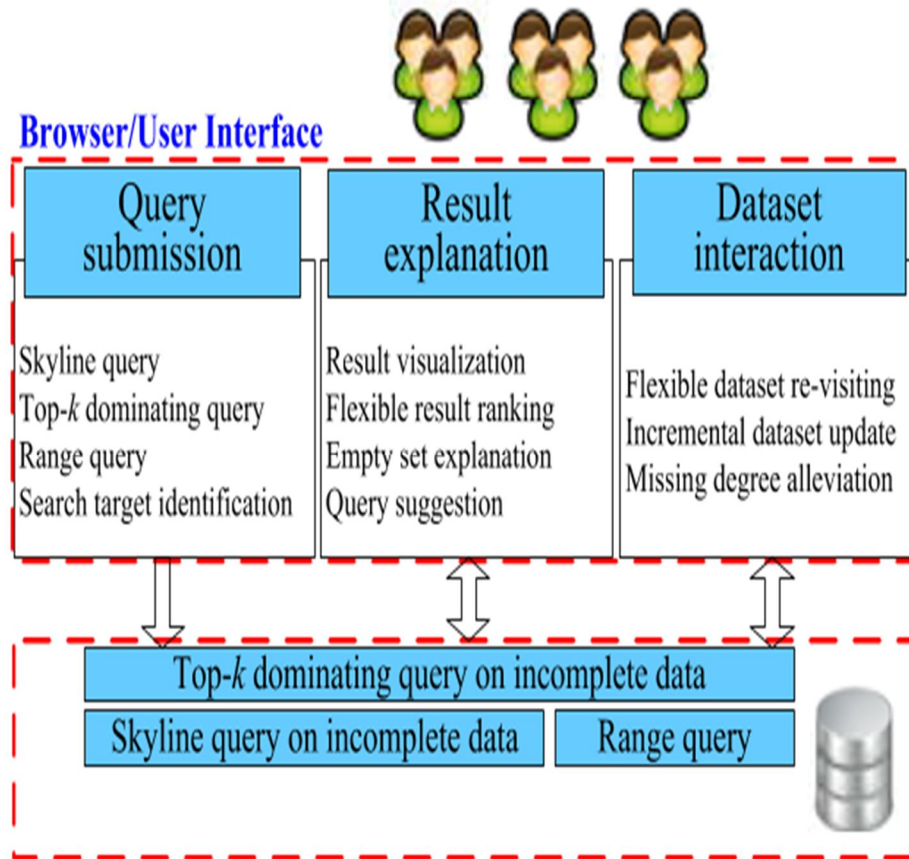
Browser/User Interface

Query submission

Skyline query
Top-$k$ dominating query
Range query
Search target identification

Result explanation

Result visualization
Flexible result ranking
Empty set explanation
Query suggestion

Dataset interaction

Flexible dataset re-visiting
Incremental dataset update
Missing degree alleviation

Top-$k$ dominating query on incomplete data

Skyline query on incomplete data

Range query